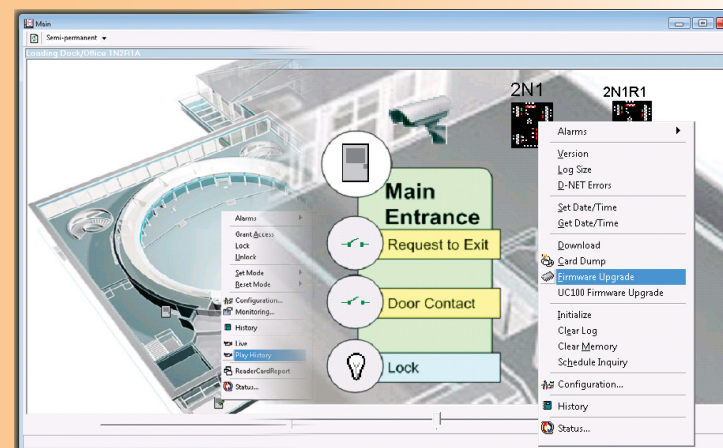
Main

Semi-permanent

Loading Dock/Office 1N2R1A

2N1

2N1R1

Main Entrance

Request to Exit

Door Contact

Lock

Alarms
Grant Access
Lock
Unlock
Set Mode
Reset Mode
Configuration...
Monitoring...
History
Live
Play History
ReaderCardReport
Status...

Alarms
Version
Log Size
D-NET Errors
Set Date/Time
Get Date/Time
Download
Card Dump
Firmware Upgrade
UC100 Firmware Upgrade
Initialize
Clear Log
Clear Memory
Schedule Inquiry
Configuration...
History
Status...